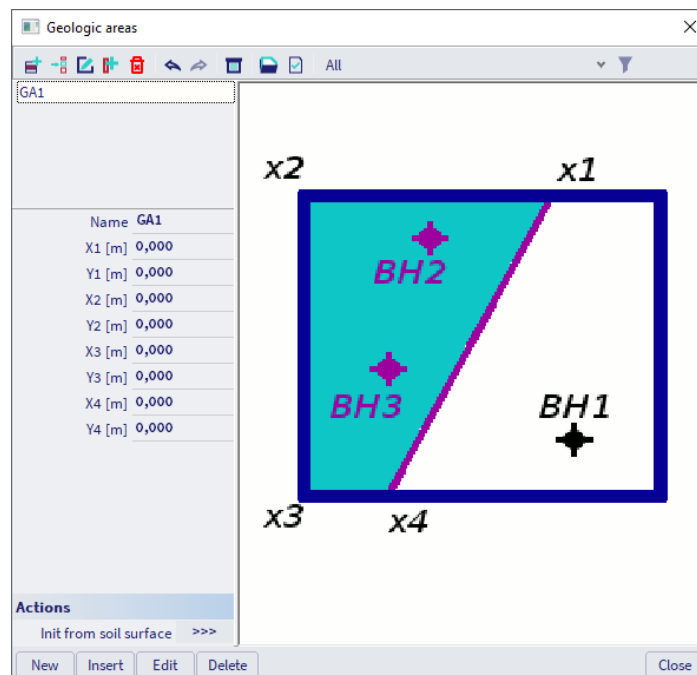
Geologic areas

All

GA1

| | |
|---|---|
| Name | GA1 |
| X1 [m] | 0,000 |
| Y1 [m] | 0,000 |
| X2 [m] | 0,000 |
| Y2 [m] | 0,000 |
| X3 [m] | 0,000 |
| Y3 [m] | 0,000 |
| X4 [m] | 0,000 |
| Y4 [m] | 0,000 |

x2 x1

BH2

BH3

BH1

x3 x4

Actions

Init from soil surface >>>

New Insert Edit Delete Close